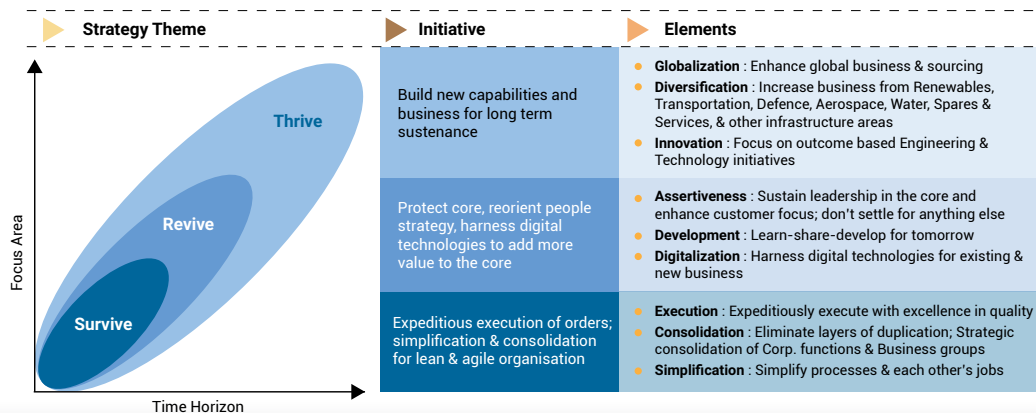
Strategy Theme

Initiative

Elements

Thrive

Revive

Survive

Focus Area

Time Horizon

| Initiative | Elements |
|---|---|
| Build new capabilities and business for long term sustenance | **Globalization** : Enhance global business & sourcing<br>**Diversification** : Increase business from Renewables, Transportation, Defence, Aerospace, Water, Spares & Services, & other infrastructure areas<br>**Innovation** : Focus on outcome based Engineering & Technology initiatives |
| Protect core, reorient people strategy, harness digital technologies to add more value to the core | **Assertiveness** : Sustain leadership in the core and enhance customer focus; don't settle for anything else<br>**Development** : Learn-share-develop for tomorrow<br>**Digitalization** : Harness digital technologies for existing & new business |
| Expeditious execution of orders; simplification & consolidation for lean & agile organisation | **Execution** : Expeditiously execute with excellence in quality<br>**Consolidation** : Eliminate layers of duplication; Strategic consolidation of Corp. functions & Business groups<br>**Simplification** : Simplify processes & each other's jobs |